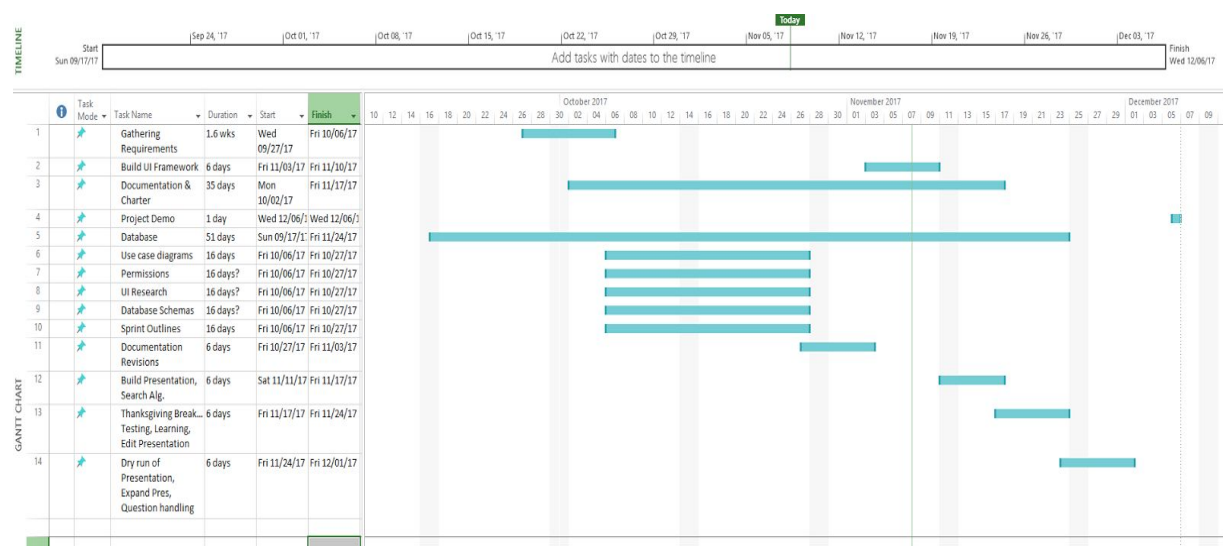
TIMELINE

Today

Start Sun 09/17/17

Sep 24, '17 | Oct 01, '17 | Oct 08, '17 | Oct 15, '17 | Oct 22, '17 | Oct 29, '17 | Nov 05, '17 | Nov 12, '17 | Nov 19, '17 | Nov 26, '17 | Dec 03, '17

Add tasks with dates to the timeline

Finish Wed 12/06/17

GANTT CHART

| | | Task Mode | Task Name | Duration | Start | Finish |
|---|---|---|---|---|---|---|
| 1 | | | Gathering Requirements | 1.6 wks | Wed 09/27/17 | Fri 10/06/17 |
| 2 | | | Build UI Framework | 6 days | Fri 11/03/17 | Fri 11/10/17 |
| 3 | | | Documentation & Charter | 35 days | Mon 10/02/17 | Fri 11/17/17 |
| 4 | | | Project Demo | 1 day | Wed 12/06/1 | Wed 12/06/1 |
| 5 | | | Database | 51 days | Sun 09/17/1 | Fri 11/24/17 |
| 6 | | | Use case diagrams | 16 days | Fri 10/06/17 | Fri 10/27/17 |
| 7 | | | Permissions | 16 days? | Fri 10/06/17 | Fri 10/27/17 |
| 8 | | | UI Research | 16 days? | Fri 10/06/17 | Fri 10/27/17 |
| 9 | | | Database Schemas | 16 days? | Fri 10/06/17 | Fri 10/27/17 |
| 10 | | | Sprint Outlines | 16 days | Fri 10/06/17 | Fri 10/27/17 |
| 11 | | | Documentation Revisions | 6 days | Fri 10/27/17 | Fri 11/03/17 |
| 12 | | | Build Presentation, Search Alg. | 6 days | Sat 11/11/17 | Fri 11/17/17 |
| 13 | | | Thanksgiving Break... Testing, Learning, Edit Presentation | 6 days | Fri 11/17/17 | Fri 11/24/17 |
| 14 | | | Dry run of Presentation, Expand Pres, Question handling | 6 days | Fri 11/24/17 | Fri 12/01/17 |

October 2017 | November 2017 | December 2017

10 12 14 16 18 20 22 24 26 28 30 02 04 06 08 10 12 14 16 18 20 22 24 26 28 30 01 03 05 07 09 11 13 15 17 19 21 23 25 27 29 01 03 05 07 09